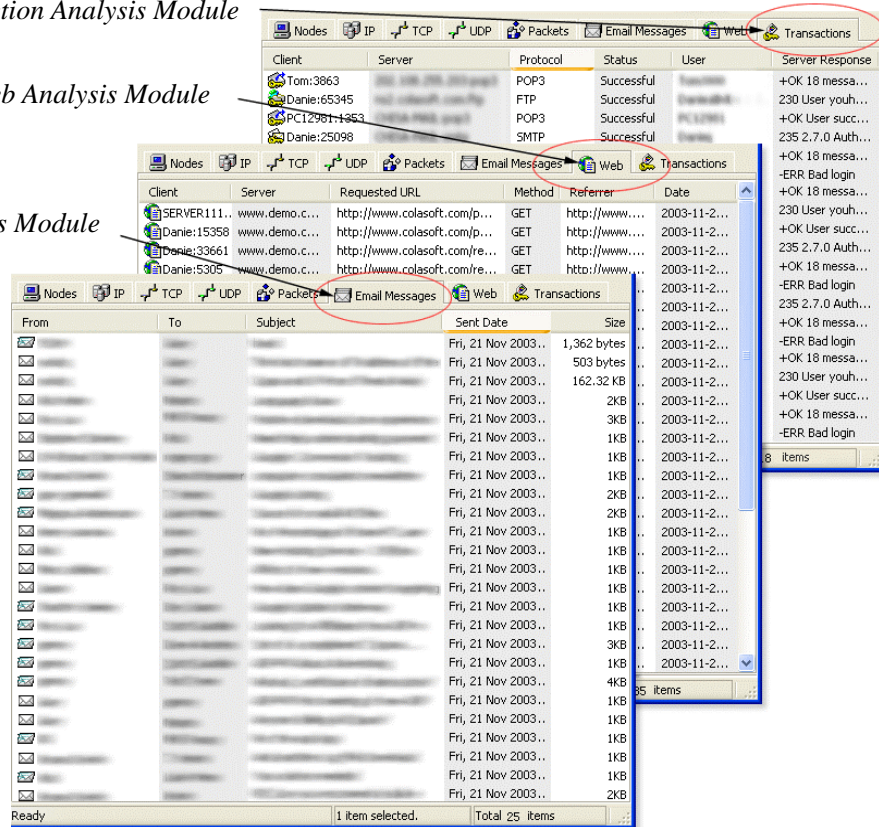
tion Analysis Module

b Analysis Module

s Module

Nodes | IP | TCP | UDP | Packets | Email Messages | Web | Transactions

| Client | Server | Protocol | Status | User | Server Response |
|---|---|---|---|---|---|
| Tom:3863 | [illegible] | POP3 | Successful | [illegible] | +OK 18 messa... |
| Danie:65345 | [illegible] | FTP | Successful | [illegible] | 230 User youh... |
| PC12981:1353 | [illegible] | POP3 | Successful | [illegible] | +OK User succ... |
| Danie:25098 | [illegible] | SMTP | Successful | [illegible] | 235 2.7.0 Auth... |

+OK 18 messa...
-ERR Bad login
+OK 18 messa...
230 User youh...
+OK User succ...
235 2.7.0 Auth...
+OK 18 messa...
-ERR Bad login
235 2.7.0 Auth...
+OK 18 messa...
-ERR Bad login
+OK 18 messa...
230 User youh...
+OK User succ...
+OK 18 messa...
-ERR Bad login

8 items

Nodes | IP | TCP | UDP | Packets | Email Messages | Web | Transactions

| Client | Server | Requested URL | Method | Referrer | Date |
|---|---|---|---|---|---|
| SERVER111... | www.demo.c... | http://www.colasoft.com/p... | GET | http://www.... | 2003-11-2... |
| Danie:15358 | www.demo.c... | http://www.colasoft.com/p... | GET | http://www.... | 2003-11-2... |
| Danie:33661 | www.demo.c... | http://www.colasoft.com/re... | GET | http://www.... | 2003-11-2... |
| Danie:5305 | www.demo.c... | http://www.colasoft.com/re... | GET | http://www.... | 2003-11-2... |

35 items

Nodes | IP | TCP | UDP | Packets | Email Messages | Web | Transactions

| From | To | Subject | Sent Date | Size |
|---|---|---|---|---|
| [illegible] | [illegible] | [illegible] | Fri, 21 Nov 2003... | 1,362 bytes |
| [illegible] | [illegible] | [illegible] | Fri, 21 Nov 2003... | 503 bytes |
| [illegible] | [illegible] | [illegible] | Fri, 21 Nov 2003... | 162.32 KB |
| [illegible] | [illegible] | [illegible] | Fri, 21 Nov 2003... | 2KB |
| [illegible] | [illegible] | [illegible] | Fri, 21 Nov 2003... | 3KB |
| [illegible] | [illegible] | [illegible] | Fri, 21 Nov 2003... | 1KB |
| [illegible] | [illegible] | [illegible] | Fri, 21 Nov 2003... | 1KB |
| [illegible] | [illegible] | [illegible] | Fri, 21 Nov 2003... | 1KB |
| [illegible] | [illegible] | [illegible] | Fri, 21 Nov 2003... | 2KB |
| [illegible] | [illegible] | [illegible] | Fri, 21 Nov 2003... | 2KB |
| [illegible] | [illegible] | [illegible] | Fri, 21 Nov 2003... | 1KB |
| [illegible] | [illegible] | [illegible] | Fri, 21 Nov 2003... | 1KB |
| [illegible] | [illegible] | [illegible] | Fri, 21 Nov 2003... | 1KB |
| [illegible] | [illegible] | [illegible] | Fri, 21 Nov 2003... | 1KB |
| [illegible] | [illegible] | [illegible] | Fri, 21 Nov 2003... | 1KB |
| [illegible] | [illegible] | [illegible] | Fri, 21 Nov 2003... | 1KB |
| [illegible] | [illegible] | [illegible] | Fri, 21 Nov 2003... | 3KB |
| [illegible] | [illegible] | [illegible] | Fri, 21 Nov 2003... | 1KB |
| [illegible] | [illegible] | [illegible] | Fri, 21 Nov 2003... | 4KB |
| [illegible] | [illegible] | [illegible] | Fri, 21 Nov 2003... | 1KB |
| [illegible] | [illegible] | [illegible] | Fri, 21 Nov 2003... | 1KB |
| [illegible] | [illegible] | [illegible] | Fri, 21 Nov 2003... | 1KB |
| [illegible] | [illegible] | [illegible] | Fri, 21 Nov 2003... | 1KB |
| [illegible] | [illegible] | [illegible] | Fri, 21 Nov 2003... | 1KB |
| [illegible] | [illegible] | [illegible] | Fri, 21 Nov 2003... | 2KB |

Ready | 1 item selected. | Total 25 items